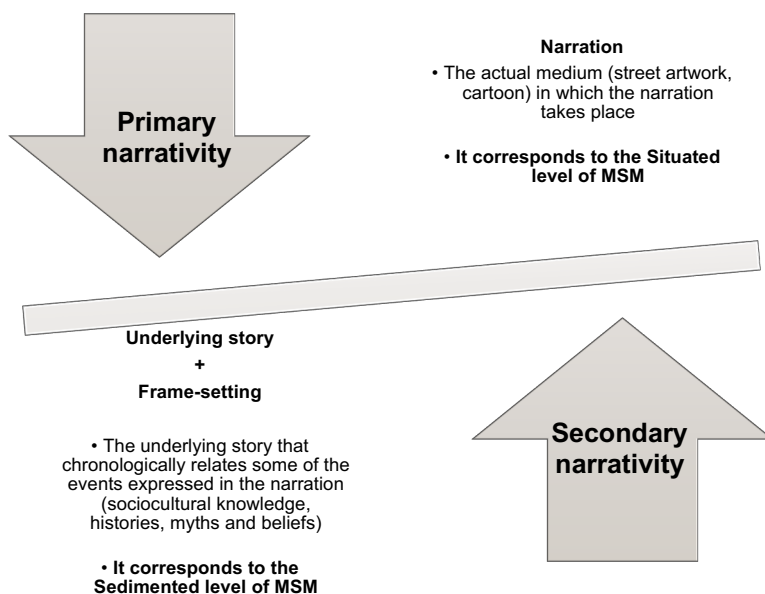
Primary narrativity

Narration

• The actual medium (street artwork, cartoon) in which the narration takes place

• It corresponds to the Situated level of MSM

Underlying story
+
Frame-setting

• The underlying story that chronologically relates some of the events expressed in the narration (sociocultural knowledge, histories, myths and beliefs)

• It corresponds to the Sedimented level of MSM

Secondary narrativity